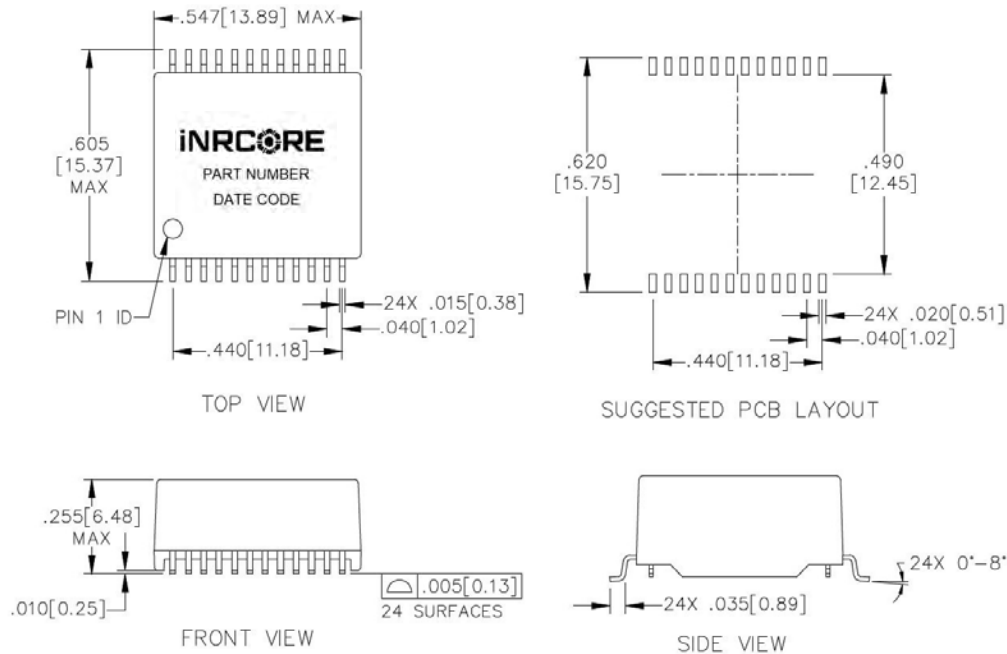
.547[13.89] MAX

.605
[15.37]
MAX

iNRCORE
PART NUMBER
DATE CODE

PIN 1 ID

24X .015[0.38]
.040[1.02]
.440[11.18]

TOP VIEW

.620
[15.75]

.490
[12.45]

24X .020[0.51]
.040[1.02]
.440[11.18]

SUGGESTED PCB LAYOUT

.255[6.48]
MAX

.010[0.25]

.005[0.13]
24 SURFACES

FRONT VIEW

24X 0°-8°

24X .035[0.89]

SIDE VIEW